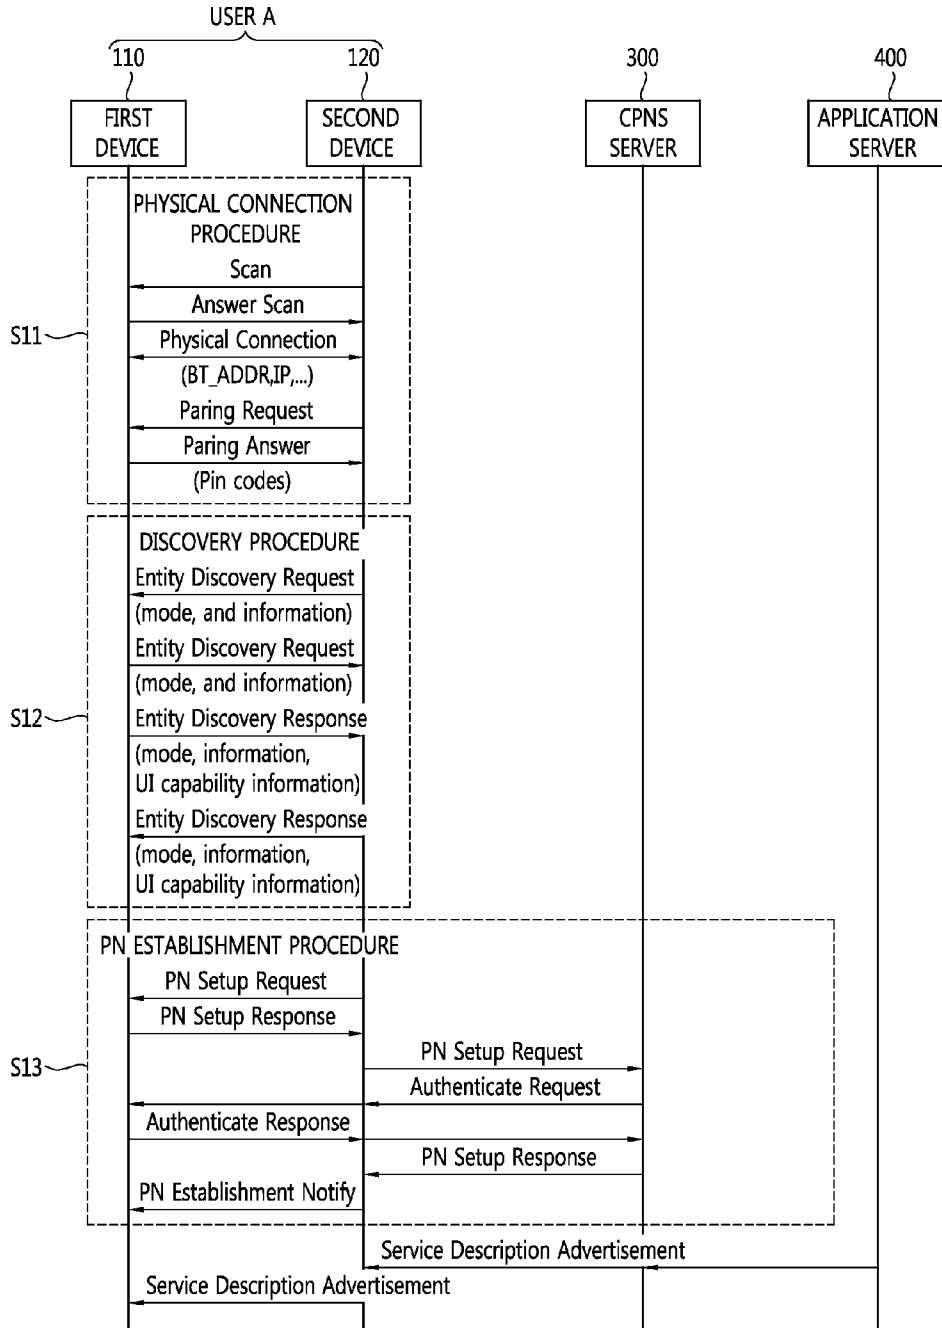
USER A

110

120

300

400

FIRST DEVICE

SECOND DEVICE

CPNS SERVER

APPLICATION SERVER

S11

PHYSICAL CONNECTION PROCEDURE

Scan

Answer Scan

Physical Connection

(BT_ADDR,IP,...)

Paring Request

Paring Answer

(Pin codes)

S12

DISCOVERY PROCEDURE

Entity Discovery Request

(mode, and information)

Entity Discovery Request

(mode, and information)

Entity Discovery Response

(mode, information, UI capability information)

Entity Discovery Response

(mode, information, UI capability information)

S13

PN ESTABLISHMENT PROCEDURE

PN Setup Request

PN Setup Response

PN Setup Request

Authenticate Request

Authenticate Response

PN Setup Response

PN Establishment Notify

Service Description Advertisement

Service Description Advertisement